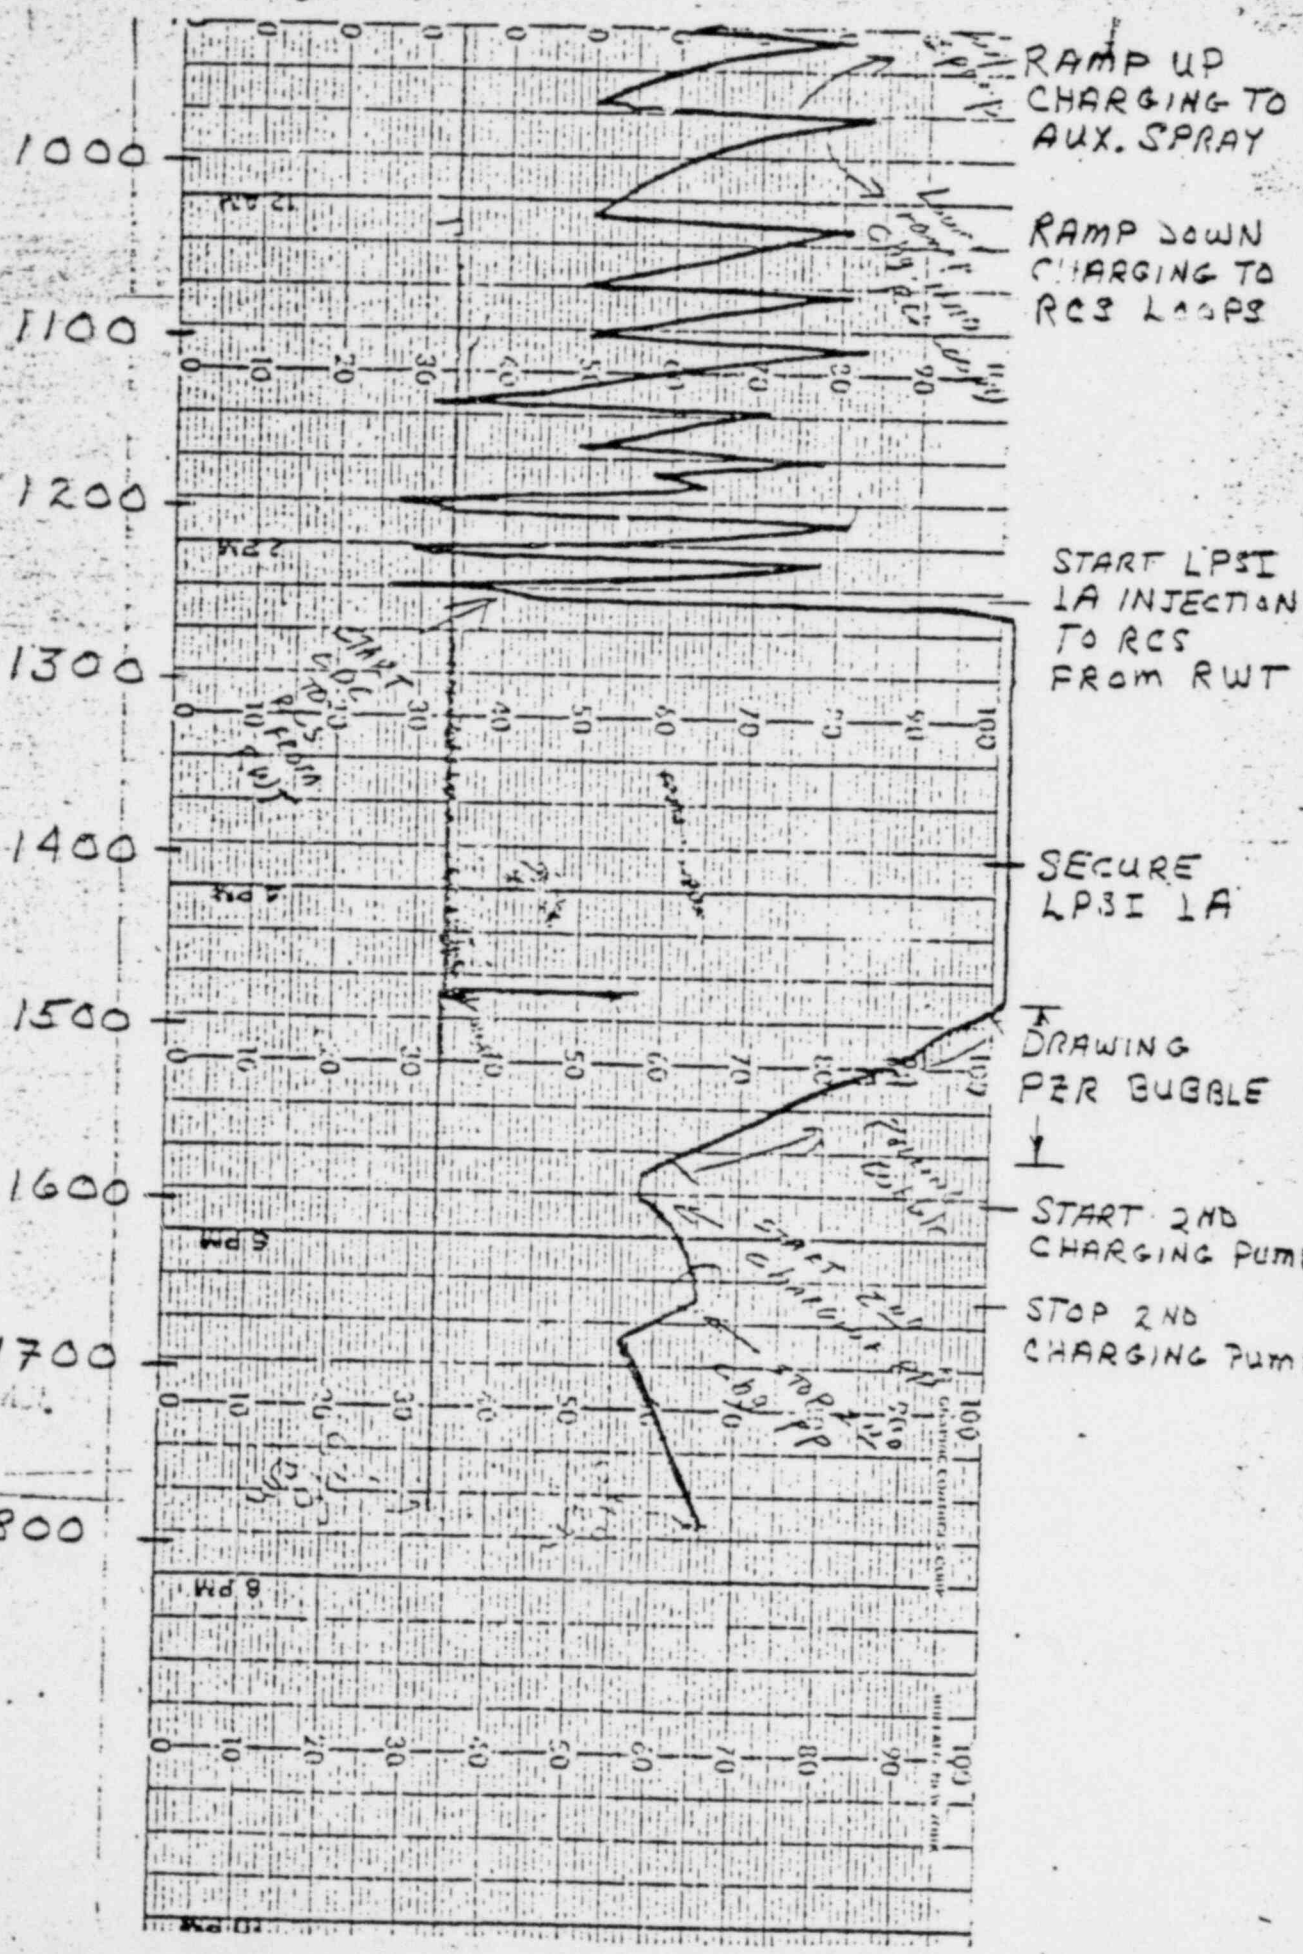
RAMP UP CHARGING TO AUX. SPRAY

1000

RAMP DOWN CHARGING TO RCS LOOPS

1100

0 10 20 30 40 50 60 70 80 90

1200

START LPSI 1A INJECTION TO RCS FROM RWT

1300

0 10 20 30 40 50 60 70 80 90 100

START S.D.C. TO RCS FROM RWT

1400

SECURE LPSI 1A

1500

0 10 20 30 40 50 60 70 80 90 100

DRAWING PZR BUBBLE

1600

START 2ND CHARGING PUM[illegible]

START 2ND CHARGING PP

STOP 2ND CHARGING PUM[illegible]

STOP 2ND CHG PP

1700

0 10 20 30 40 50 60 70 80 90 100

800

8 PM

0 10 20 30 40 50 60 70 80 90 100

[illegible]